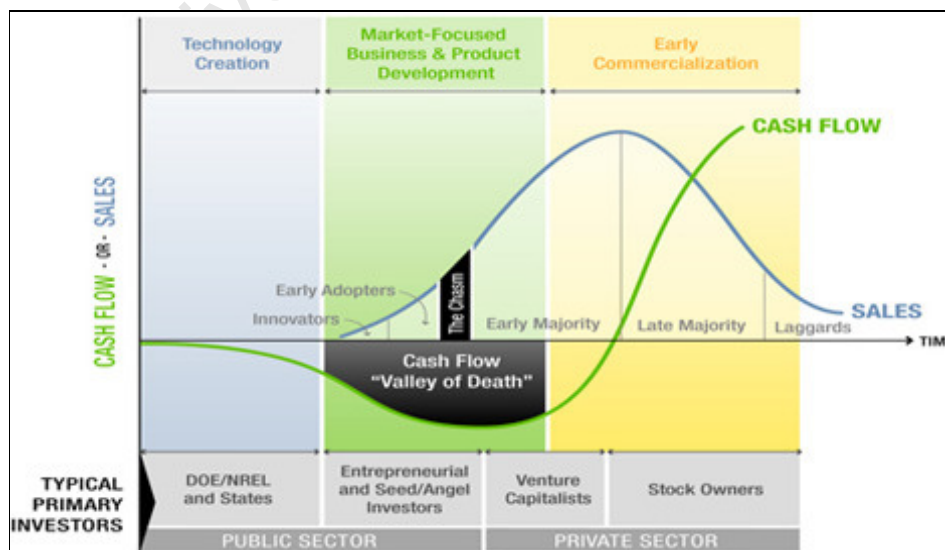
Technology Creation

Market-Focused Business & Product Development

Early Commercialization

CASH FLOW

CASH FLOW - OR - SALES

Early Adopters

Innovators

The Chasm

Early Majority

Late Majority

Laggards

SALES

TIM

Cash Flow "Valley of Death"

TYPICAL PRIMARY INVESTORS

DOE/NREL and States

Entrepreneurial and Seed/Angel Investors

Venture Capitalists

Stock Owners

PUBLIC SECTOR

PRIVATE SECTOR